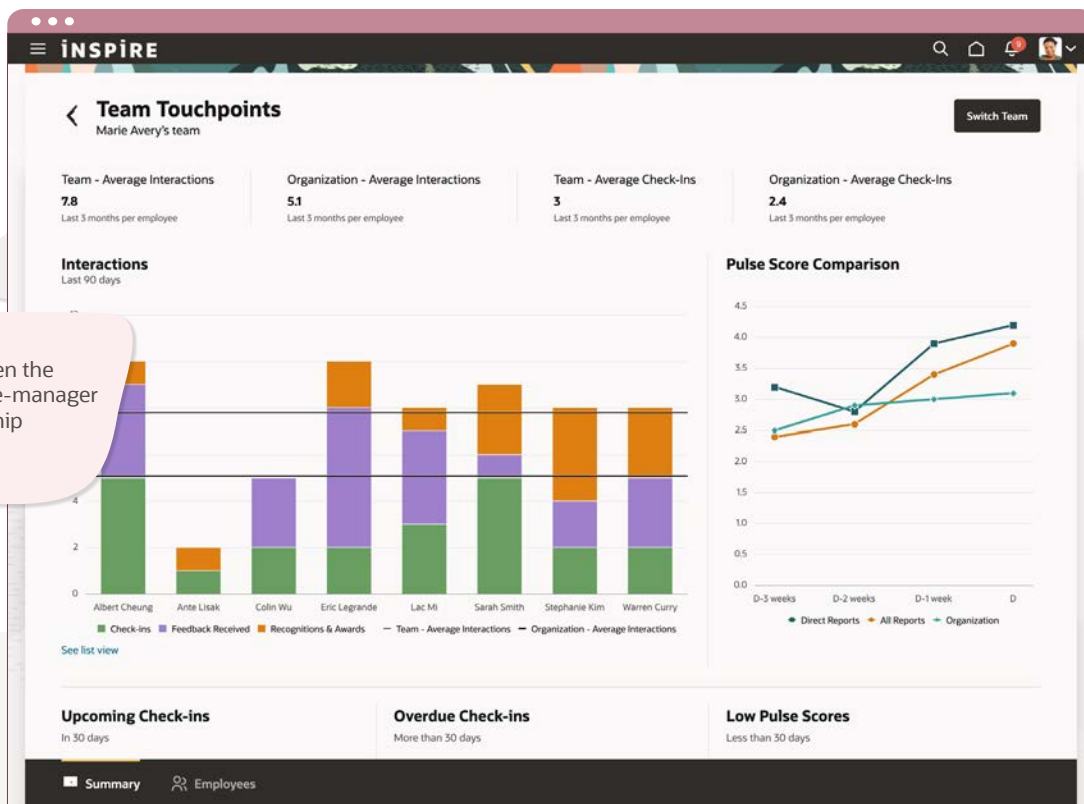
INSPIRE

Team Touchpoints
Marie Avery's team

Switch Team

Team - Average Interactions
7.8
Last 3 months per employee

Organization - Average Interactions
5.1
Last 3 months per employee

Team - Average Check-Ins
3
Last 3 months per employee

Organization - Average Check-Ins
2.4
Last 3 months per employee

en the
e-manager
hip

Interactions
Last 90 days

4
2
0

Albert Cheung
Ante Lisak
Colin Wu
Eric Legrande
Lac Mi
Sarah Smith
Stephanie Kim
Warren Curry

Check-ins Feedback Received Recognitions & Awards Team - Average Interactions Organization - Average Interactions

See list view

Pulse Score Comparison

4.5
4.0
3.5
3.0
2.5
2.0
1.5
1.0
0.5
0.0

D-3 weeks
D-2 weeks
D-1 week
D

Direct Reports All Reports Organization

Upcoming Check-ins
In 30 days

Overdue Check-ins
More than 30 days

Low Pulse Scores
Less than 30 days

Summary
Employees